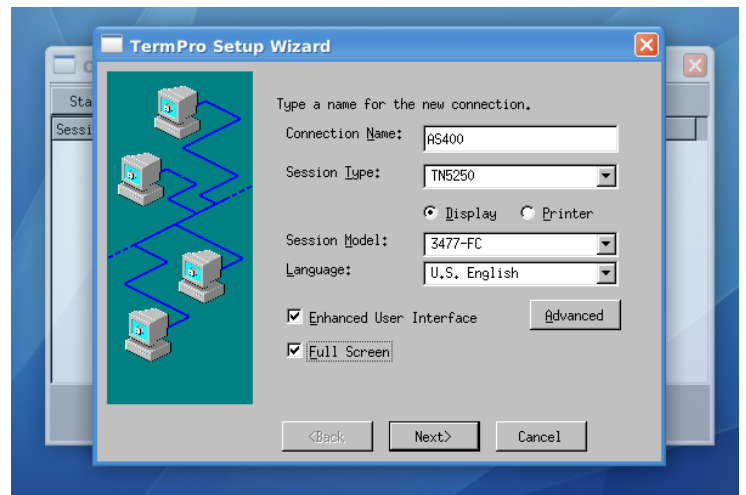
TermPro Setup Wizard

Sta
Sessi

Type a name for the new connection.

Connection Name: AS400

Session Type: TN5250

Display Printer

Session Model: 3477-FC

Language: U.S. English

Enhanced User Interface

Advanced

Full Screen

<Back Next> Cancel